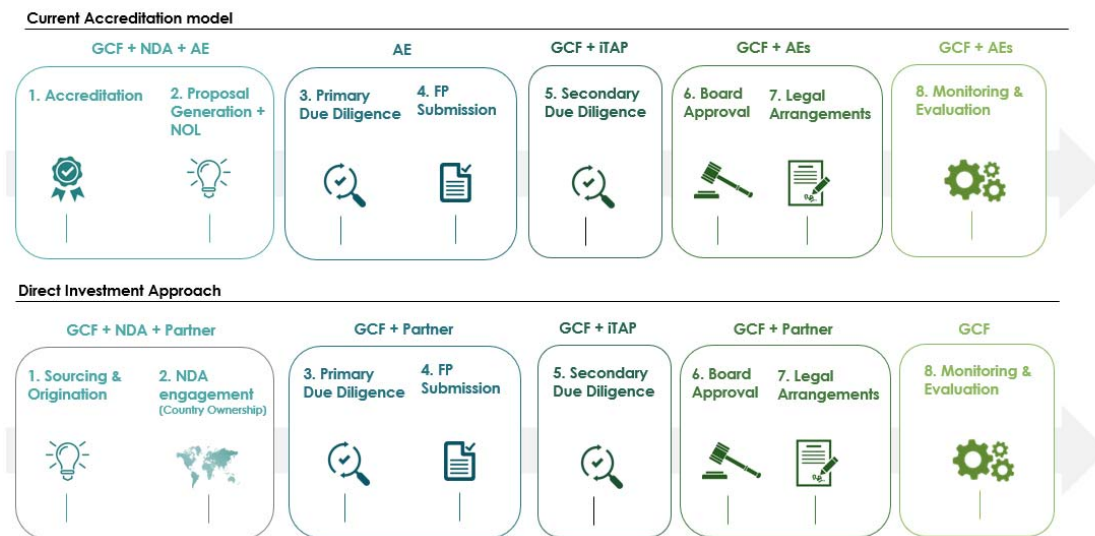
Current Accreditation model

GCF + NDA + AE

1. Accreditation

2. Proposal Generation + NOL

AE

3. Primary Due Diligence

4. FP Submission

GCF + iTAP

5. Secondary Due Diligence

GCF + AEs

6. Board Approval

7. Legal Arrangements

GCF + AEs

8. Monitoring & Evaluation

Direct Investment Approach

GCF + NDA + Partner

1. Sourcing & Origination

2. NDA engagement (Country Ownership)

GCF + Partner

3. Primary Due Diligence

4. FP Submission

GCF + iTAP

5. Secondary Due Diligence

GCF + Partner

6. Board Approval

7. Legal Arrangements

GCF

8. Monitoring & Evaluation